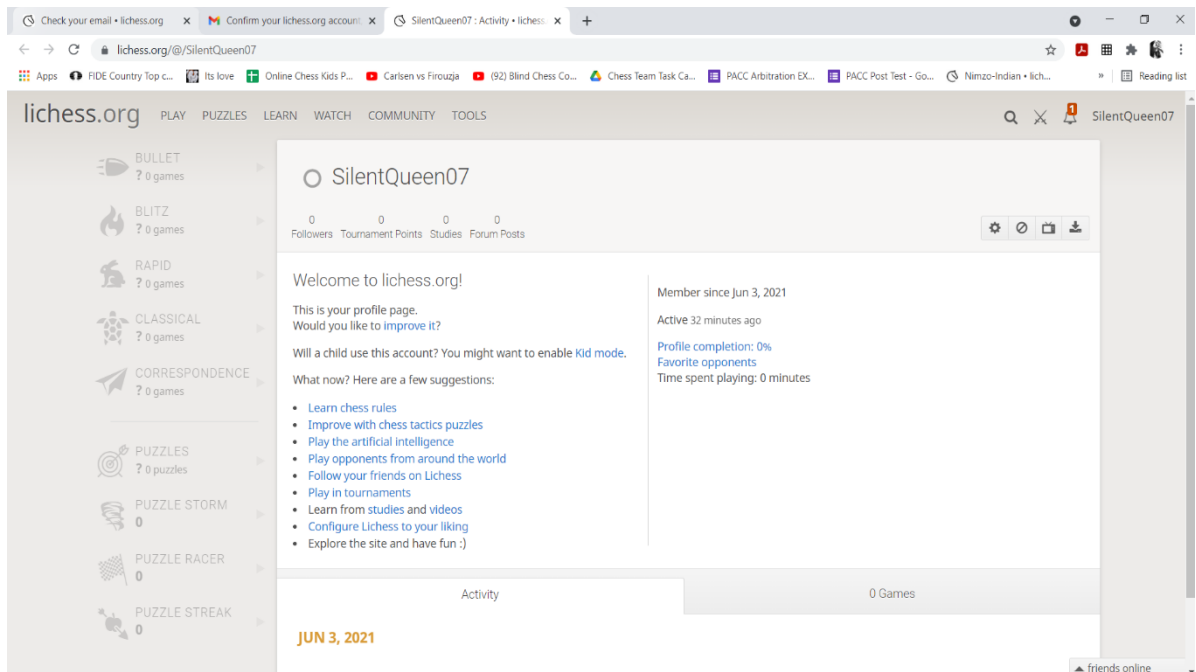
Check your email • lichess.org × Confirm your lichess.org account × SilentQueen07 : Activity • lichess × +

lichess.org/@/SilentQueen07

Apps FIDE Country Top c... Its love Online Chess Kids P... Carlsen vs Firouzja (92) Blind Chess Co... Chess Team Task Ca... PACC Arbitration EX... PACC Post Test - Go... Nimzo-Indian • lich... » Reading list

lichess.org PLAY PUZZLES LEARN WATCH COMMUNITY TOOLS 1 SilentQueen07

BULLET
? 0 games

BLITZ
? 0 games

RAPID
? 0 games

CLASSICAL
? 0 games

CORRESPONDENCE
? 0 games

PUZZLES
? 0 puzzles

PUZZLE STORM
0

PUZZLE RACER
0

PUZZLE STREAK
0

SilentQueen07

0 Followers 0 Tournament Points 0 Studies 0 Forum Posts

Welcome to lichess.org!

This is your profile page.
Would you like to improve it?

Will a child use this account? You might want to enable Kid mode.

What now? Here are a few suggestions:

- Learn chess rules
- Improve with chess tactics puzzles
- Play the artificial intelligence
- Play opponents from around the world
- Follow your friends on Lichess
- Play in tournaments
- Learn from studies and videos
- Configure Lichess to your liking
- Explore the site and have fun :)

Member since Jun 3, 2021

Active 32 minutes ago

Profile completion: 0%
Favorite opponents
Time spent playing: 0 minutes

Activity

0 Games

JUN 3, 2021

friends online